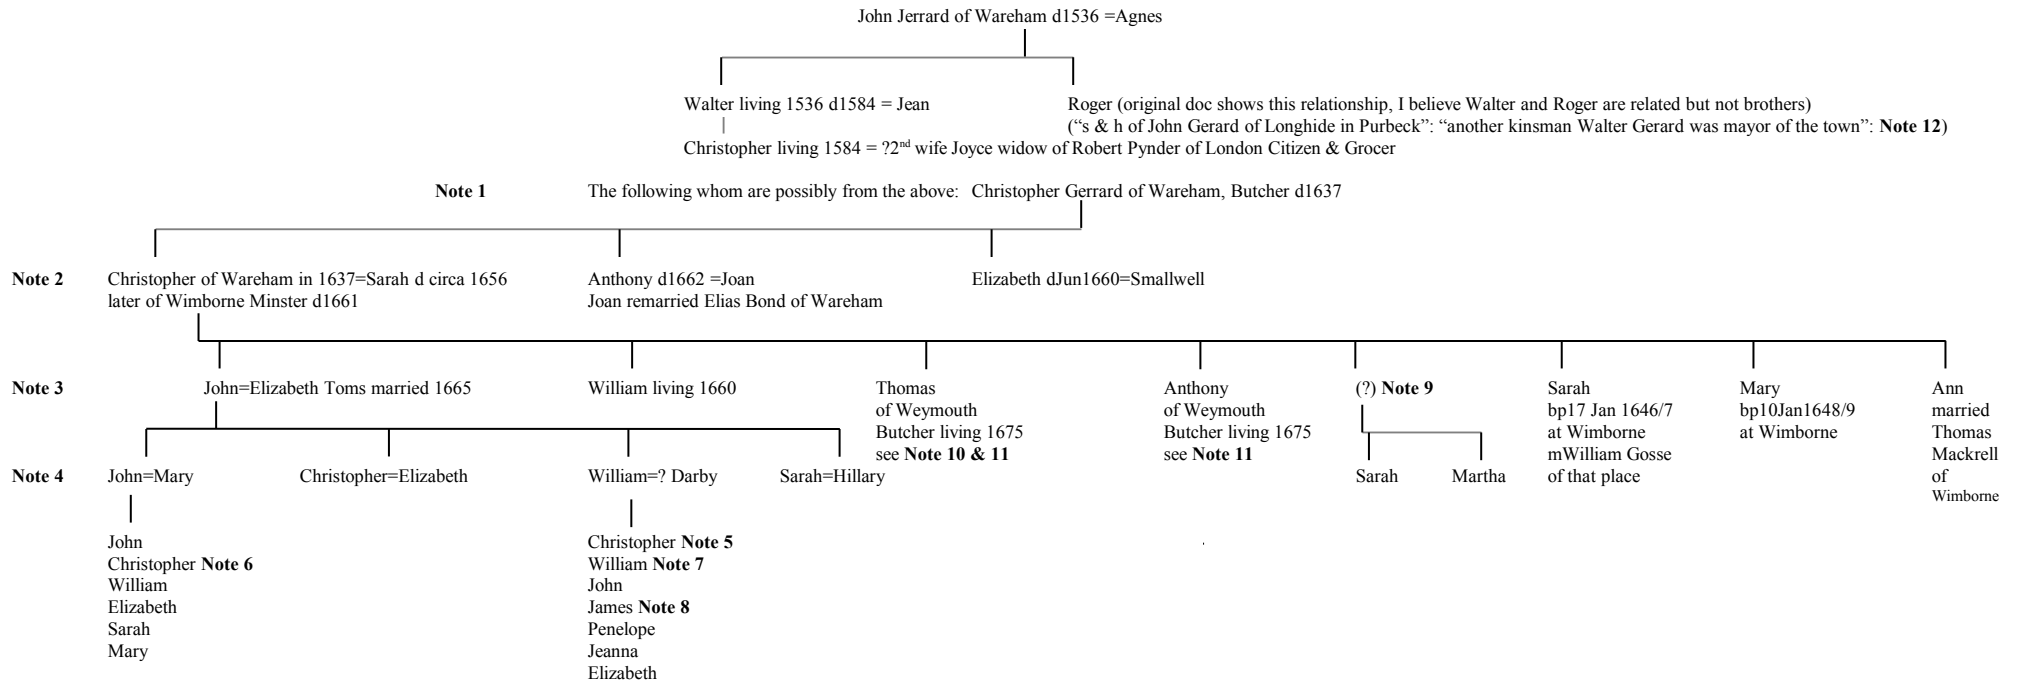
John Jerrard of Wareham d1536 =Agnes

Walter living 1536 d1584 = Jean

Roger (original doc shows this relationship, I believe Walter and Roger are related but not brothers)
("s & h of John Gerard of Longhide in Purbeck": "another kinsman Walter Gerard was mayor of the town": **Note 12**)

Christopher living 1584 = ?2$^{nd}$ wife Joyce widow of Robert Pynder of London Citizen & Grocer

**Note 1** The following whom are possibly from the above: Christopher Gerrard of Wareham, Butcher d1637

**Note 2** Christopher of Wareham in 1637=Sarah d circa 1656 later of Wimborne Minster d1661

Anthony d1662 =Joan
Joan remarried Elias Bond of Wareham

Elizabeth dJun1660=Smallwell

**Note 3** John=Elizabeth Toms married 1665

William living 1660

Thomas of Weymouth Butcher living 1675 see **Note 10 & 11**

Anthony of Weymouth Butcher living 1675 see **Note 11**

(?) **Note 9**

Sarah bp17 Jan 1646/7 at Wimborne mWilliam Gosse of that place

Mary bp10Jan1648/9 at Wimborne

Ann married Thomas Mackrell of Wimborne

**Note 4** John=Mary

Christopher=Elizabeth

William=? Darby

Sarah=Hillary

Sarah

Martha

John
Christopher **Note 6**
William
Elizabeth
Sarah
Mary

Christopher **Note 5**
William **Note 7**
John
James **Note 8**
Penelope
Jeanna
Elizabeth